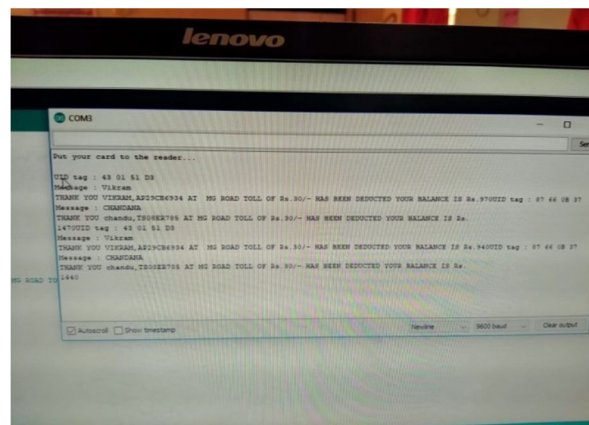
lenovo

COM3

Ser

Put your card to the reader...

UID tag : 43 01 51 D3
Message : Vikram
THANK YOU VIKRAM,AP29CB4934 AT MG ROAD TOLL OF Rs.30/- HAS BEEN DEDUCTED YOUR BALANCE IS Rs.970UID tag : 87 46 0B 37
Message : CHANDANA
THANK YOU chandu,TS08ER786 AT MG ROAD TOLL OF Rs.30/- HAS BEEN DEDUCTED YOUR BALANCE IS Rs.
1470UID tag : 43 01 51 D3
Message : Vikram
THANK YOU VIKRAM,AP29CB4934 AT MG ROAD TOLL OF Rs.30/- HAS BEEN DEDUCTED YOUR BALANCE IS Rs.940UID tag : 87 46 0B 37
Message : CHANDANA
THANK YOU chandu,TS08ER786 AT MG ROAD TOLL OF Rs.30/- HAS BEEN DEDUCTED YOUR BALANCE IS Rs.
1440

MG ROAD TO

Autoscroll Show timestamp

Newline

9600 baud

Clear output